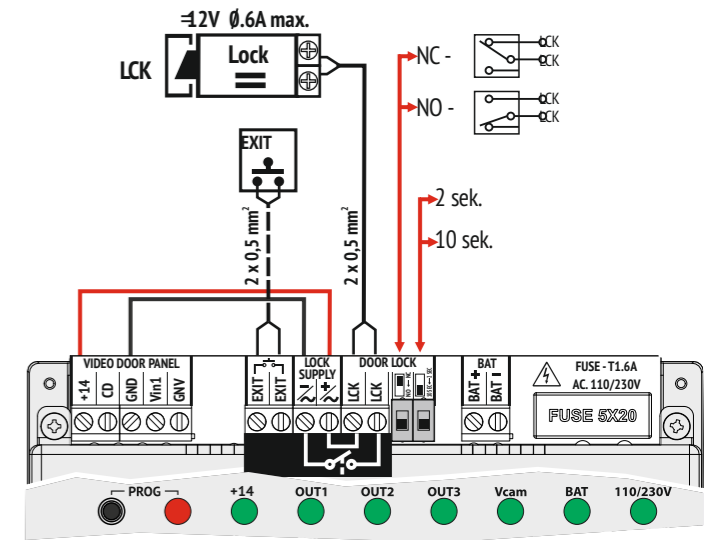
=12V Ø.6A max.

LCK

Lock

NC -

NO -

LCK
LCK
LCK
LCK

EXIT

2 x 0,5 mm$^2$

2 x 0,5 mm$^2$

2 sek.

10 sek.

VIDEO DOOR PANEL
+14
CD
GND
Vin1
GNV

EXIT
EXIT

LOCK SUPPLY

DOOR LOCK
LCK
LCK

BAT
BAT +
BAT -

FUSE - T1.6A
AC. 110/230V

FUSE 5X20

PROG
+14
OUT1
OUT2
OUT3
Vcam
BAT
110/230V